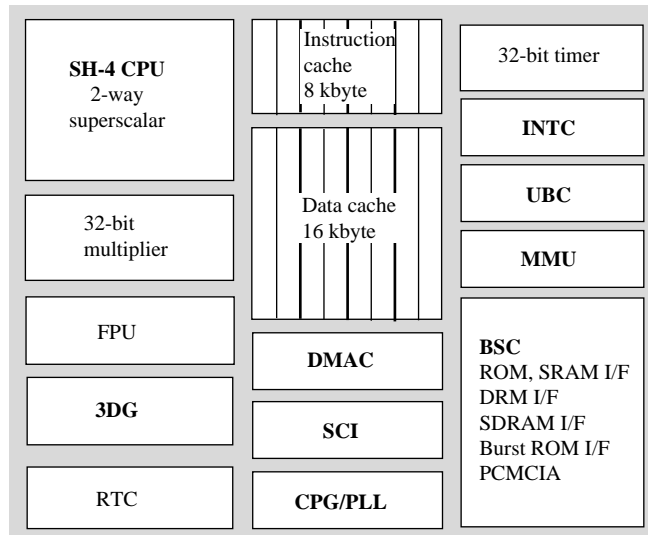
SH-4 CPU
2-way superscalar

32-bit multiplier

FPU

3DG

RTC

Instruction cache
8 kbyte

Data cache
16 kbyte

DMAC

SCI

CPG/PLL

32-bit timer

INTC

UBC

MMU

BSC
ROM, SRAM I/F
DRM I/F
SDRAM I/F
Burst ROM I/F
PCMCIA